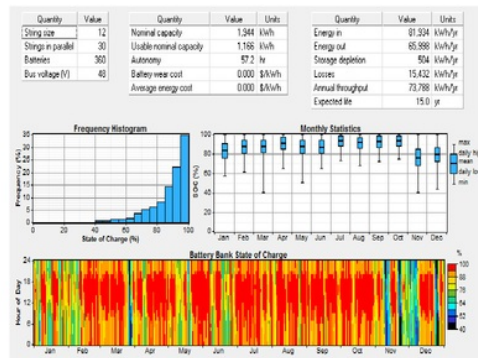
| Quantity | Value |
|---|---|
| String size | 12 |
| Strings in parallel | 30 |
| Batteries | 360 |
| Bus voltage (V) | 48 |

| Quantity | Value | Units |
|---|---|---|
| Nominal capacity | 1,944 | kWh |
| Usable nominal capacity | 1,166 | kWh |
| Autonomy | 57.2 | hr |
| Battery wear cost | 0.000 | $/kWh |
| Average energy cost | 0.000 | $/kWh |

| Quantity | Value | Units |
|---|---|---|
| Energy in | 81,934 | kWh/yr |
| Energy out | 65,998 | kWh/yr |
| Storage depletion | 504 | kWh/yr |
| Losses | 15,432 | kWh/yr |
| Annual throughput | 73,788 | kWh/yr |
| Expected life | 15.0 | yr |

Frequency Histogram

Frequency (%)

0 10 20 30 40

0 20 40 60 80 100

State of Charge (%)

Monthly Statistics

SOC (%)

0 20 40 60 80 100

Jan Feb Mar Apr May Jun Jul Aug Sep Oct Nov Dec

max
daily hi
mean
daily lo
min

Battery Bank State of Charge

Hour of Day

0 6 12 18 24

Jan Feb Mar Apr May Jun Jul Aug Sep Oct Nov Dec

%
100
88
76
64
52
40